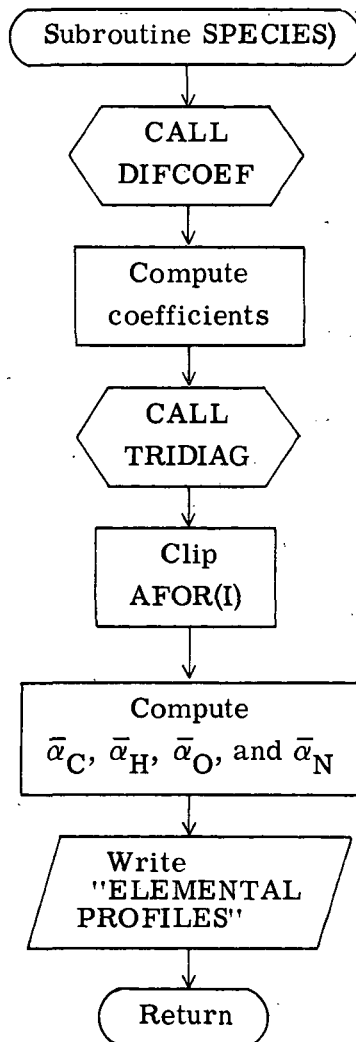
Subroutine SPECIES)

CALL DIFCOEF

Compute coefficients

CALL TRIDIAG

Clip AFOR(I)

Compute $\bar{\alpha}_C$, $\bar{\alpha}_H$, $\bar{\alpha}_O$, and $\bar{\alpha}_N$

Write "ELEMENTAL PROFILES"

Return